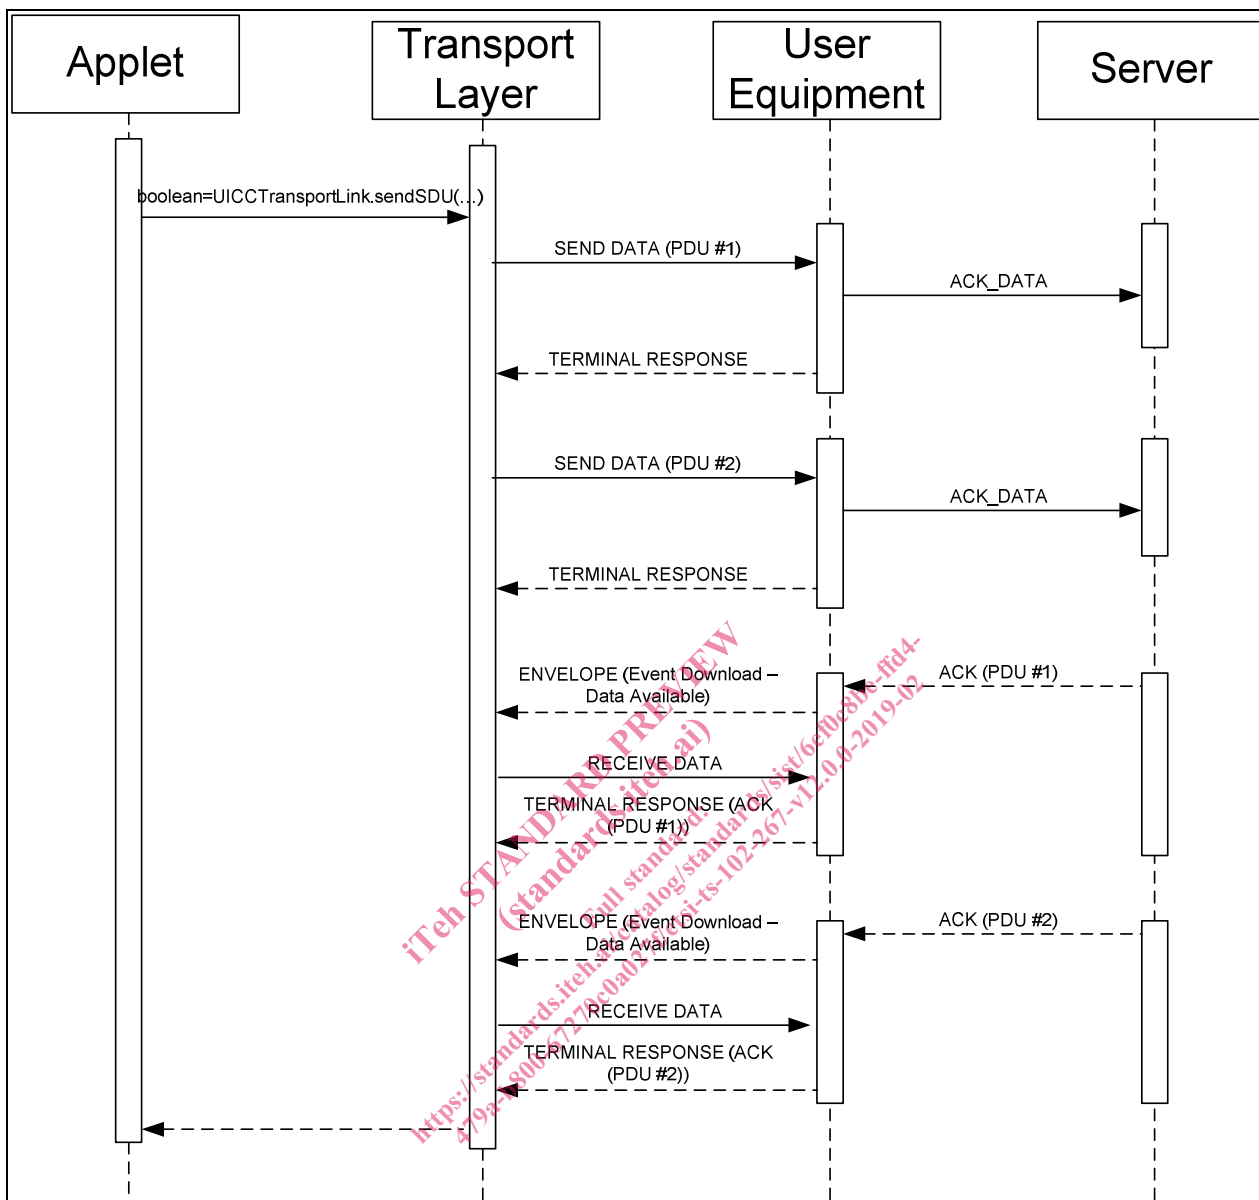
Applet

Transport Layer

User Equipment

Server

boolean=UICCTransportLink.sendSDU(...)

SEND DATA (PDU #1)

ACK_DATA

TERMINAL RESPONSE

SEND DATA (PDU #2)

ACK_DATA

TERMINAL RESPONSE

ENVELOPE (Event Download – Data Available)

ACK (PDU #1)

RECEIVE DATA

TERMINAL RESPONSE (ACK (PDU #1))

ENVELOPE (Event Download – Data Available)

ACK (PDU #2)

RECEIVE DATA

TERMINAL RESPONSE (ACK (PDU #2))

iTeh STANDARD PREVIEW
(standards.iteh.ai)
Full standard:
https://standards.iteh.ai/catalog/standards/sist/6ef0c8be-ffd4-479a-8806-67270c0a02f2/etsi-ts-102-267-v12.0.0-2019-02